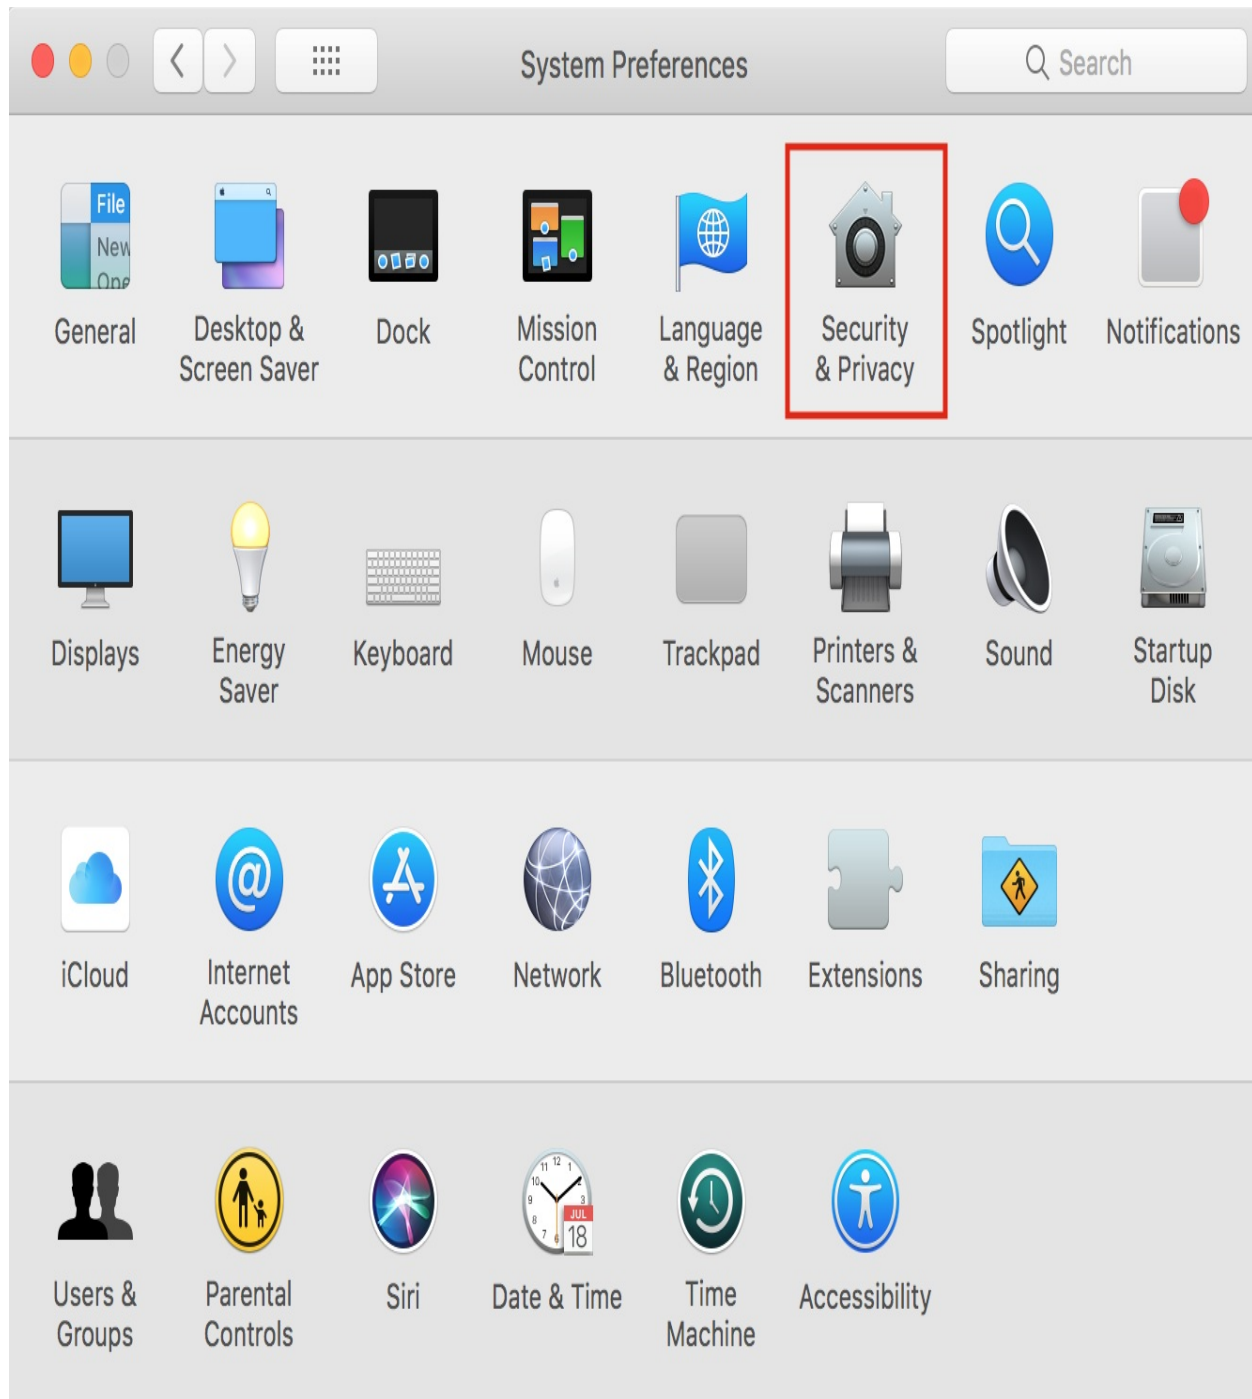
System Preferences

Search

File New One

General

Desktop & Screen Saver

Dock

Mission Control

Language & Region

Security & Privacy

Spotlight

Notifications

Displays

Energy Saver

Keyboard

Mouse

Trackpad

Printers & Scanners

Sound

Startup Disk

iCloud

Internet Accounts

App Store

Network

Bluetooth

Extensions

Sharing

Users & Groups

Parental Controls

Siri

JUL 18

Date & Time

Time Machine

Accessibility